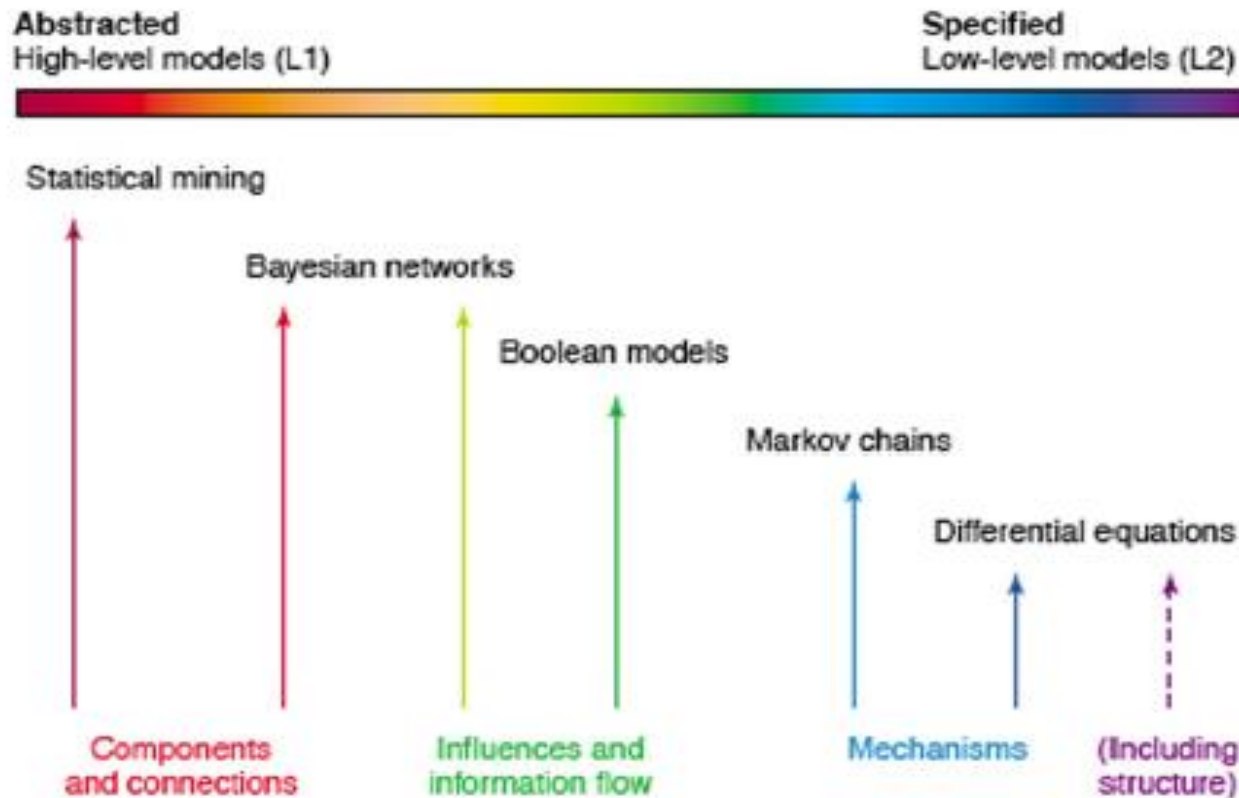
Abstracted
High-level models (L1)

Specified
Low-level models (L2)

Statistical mining

Bayesian networks

Boolean models

Markov chains

Differential equations

Components and connections

Influences and information flow

Mechanisms

(Including structure)